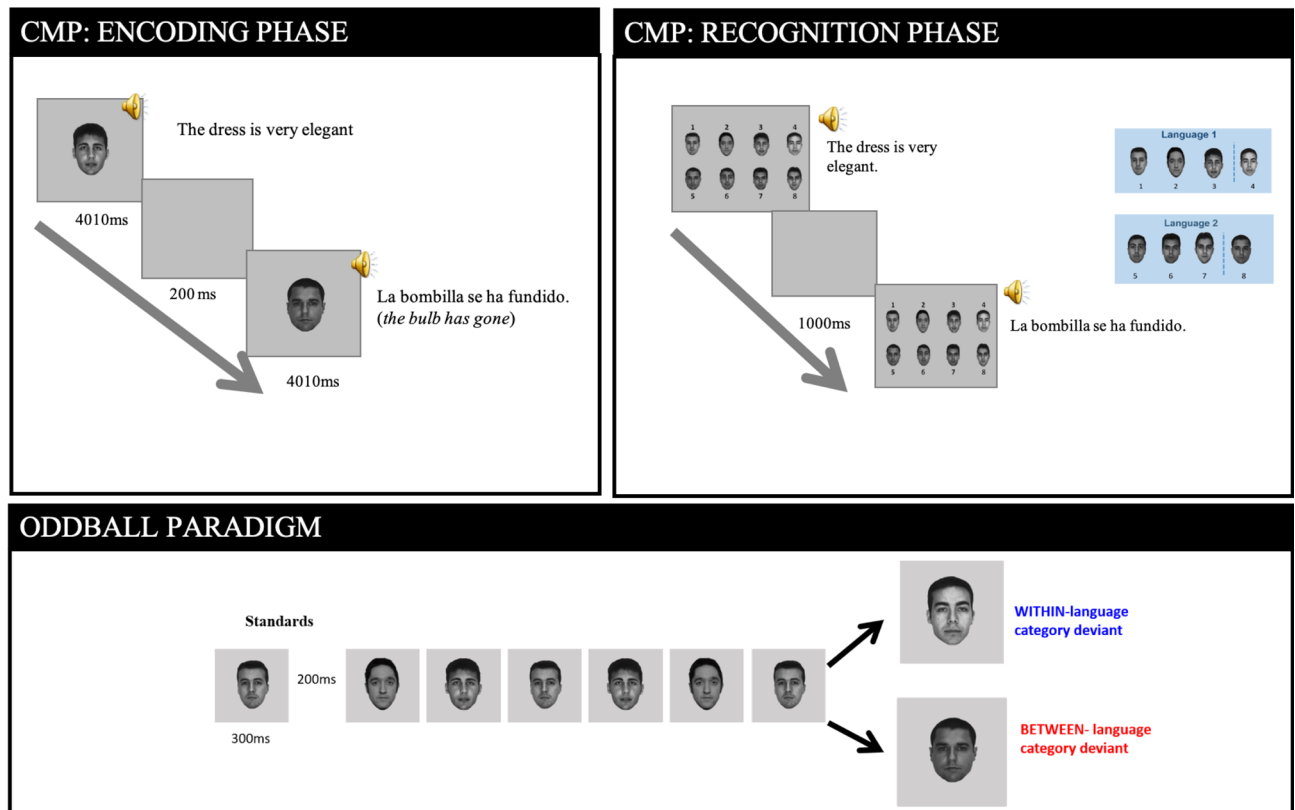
CMP: ENCODING PHASE

The dress is very elegant

4010ms

200 ms

La bombilla se ha fundido.
(*the bulb has gone*)

4010ms

CMP: RECOGNITION PHASE

1 2 3 4
5 6 7 8

The dress is very elegant.

Language 1
1 2 3 4

Language 2
5 6 7 8

1000ms

1 2 3 4
5 6 7 8

La bombilla se ha fundido.

ODDBALL PARADIGM

Standards

200ms

300ms

WITHIN-language category deviant

BETWEEN- language category deviant